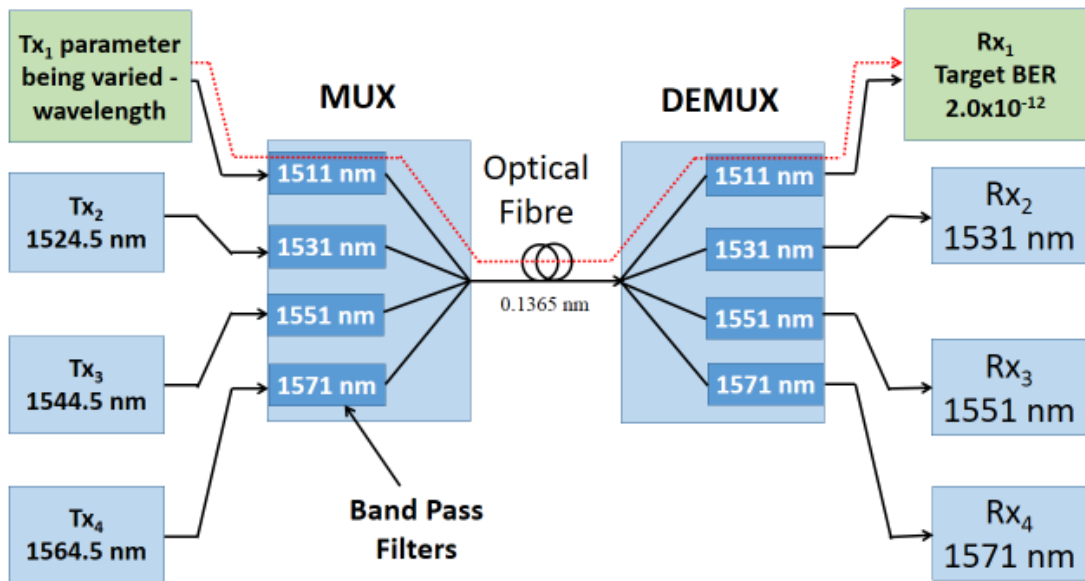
Tx$_1$ parameter being varied - wavelength

MUX

DEMUX

Rx$_1$ Target BER 2.0x10$^{-12}$

Optical Fibre

1511 nm

1531 nm

1551 nm

1571 nm

Tx$_2$ 1524.5 nm

Tx$_3$ 1544.5 nm

Tx$_4$ 1564.5 nm

0.1365 nm

1511 nm

1531 nm

1551 nm

1571 nm

Rx$_2$ 1531 nm

Rx$_3$ 1551 nm

Rx$_4$ 1571 nm

Band Pass Filters